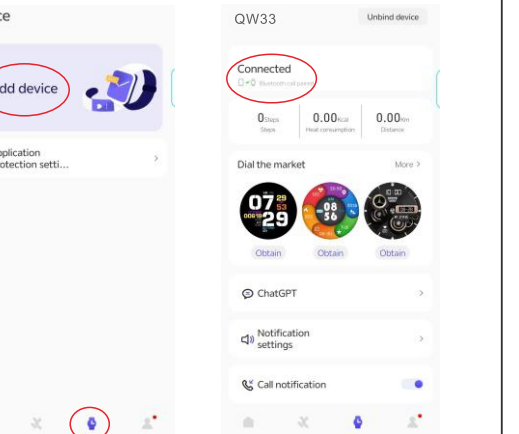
ce

dd device

pplication
otection setti...

QW33

Unbind device

Connected

Bluetooth call paired

| 0Steps | 0.00Kcal | 0.00Km |
|---|---|---|
| Steps | Heat consumption | Distance |

Dial the market

More >

07 29

08 56

Obtain

Obtain

Obtain

ChatGPT

Notification settings

Call notification